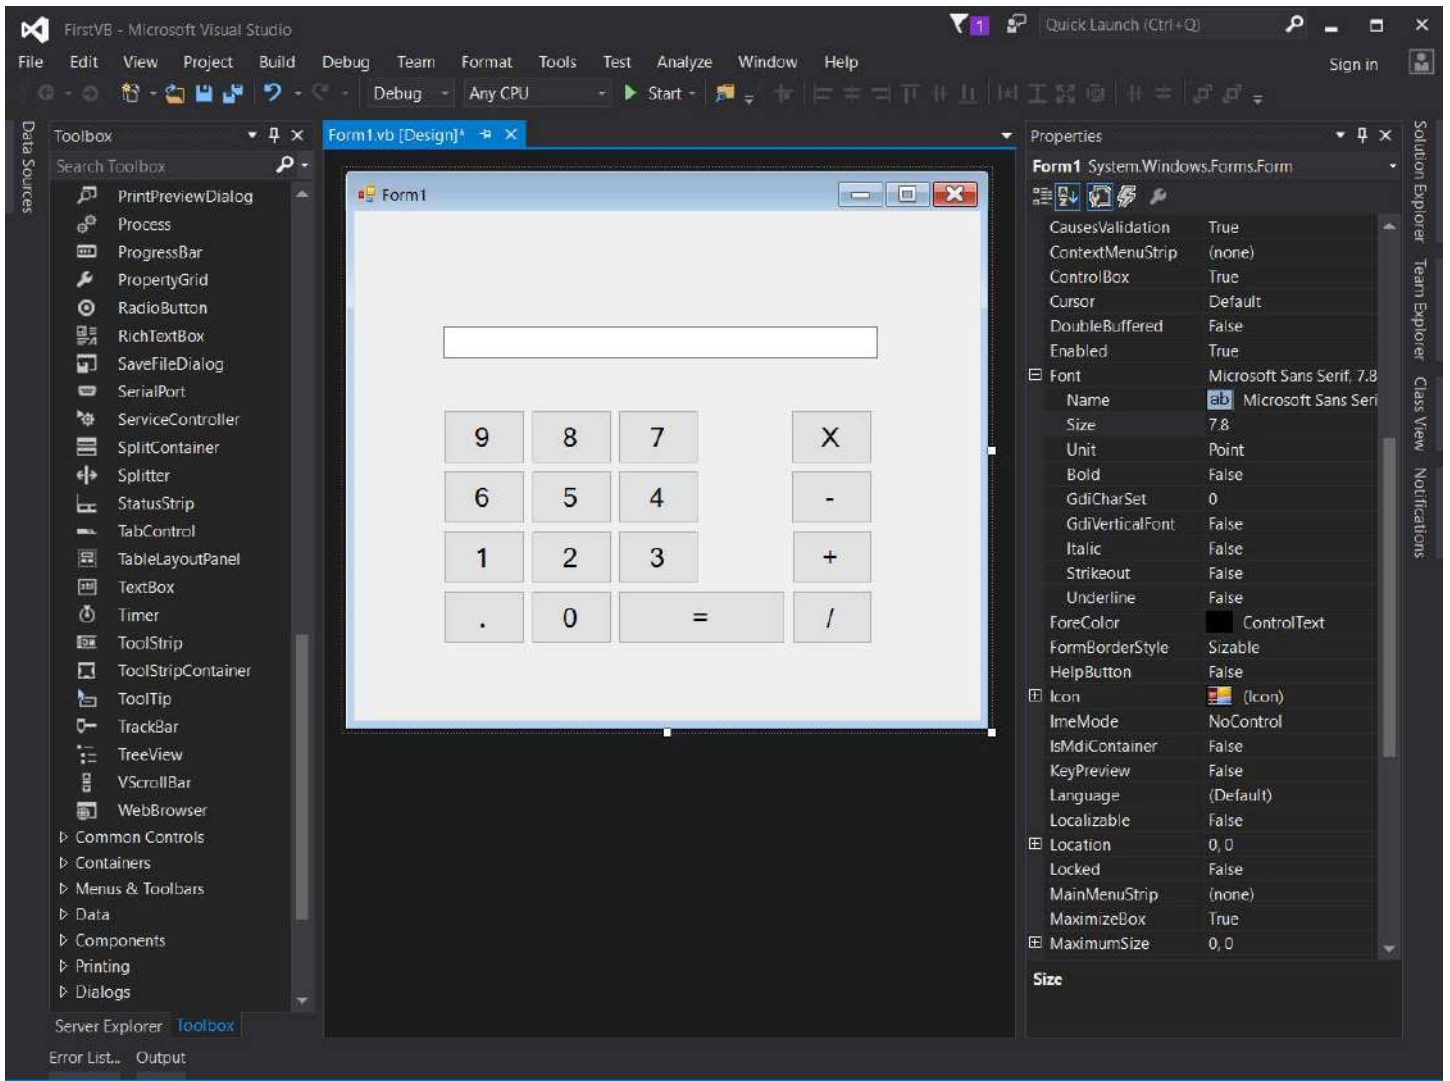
FirstVB - Microsoft Visual Studio

1 Quick Launch (Ctrl+Q)

File Edit View Project Build Debug Team Format Tools Test Analyze Window Help Sign in

Debug Any CPU Start

Data Sources

Toolbox

Search Toolbox

PrintPreviewDialog
Process
ProgressBar
PropertyGrid
RadioButton
RichTextBox
SaveFileDialog
SerialPort
ServiceController
SplitContainer
Splitter
StatusStrip
TabControl
TableLayoutPanel
TextBox
Timer
ToolStrip
ToolStripContainer
ToolTip
TrackBar
TreeView
VScrollBar
WebBrowser
Common Controls
Containers
Menus & Toolbars
Data
Components
Printing
Dialogs

Server Explorer Toolbox

Form1.vb [Design]*

Form1

| 9 | 8 | 7 | X |
|---|---|---|---|
| 6 | 5 | 4 | - |
| 1 | 2 | 3 | + |
| . | 0 | = | / |

Properties

Form1 System.Windows.Forms.Form

| CausesValidation | True |
|---|---|
| ContextMenuStrip | (none) |
| ControlBox | True |
| Cursor | Default |
| DoubleBuffered | False |
| Enabled | True |
| Font | Microsoft Sans Serif, 7.8 |
| Name | ab Microsoft Sans Seri |
| Size | 7.8 |
| Unit | Point |
| Bold | False |
| GdiCharSet | 0 |
| GdiVerticalFont | False |
| Italic | False |
| Strikeout | False |
| Underline | False |
| ForeColor | ControlText |
| FormBorderStyle | Sizable |
| HelpButton | False |
| Icon | (Icon) |
| ImeMode | NoControl |
| IsMdiContainer | False |
| KeyPreview | False |
| Language | (Default) |
| Localizable | False |
| Location | 0, 0 |
| Locked | False |
| MainMenuStrip | (none) |
| MaximizeBox | True |
| MaximumSize | 0, 0 |

Size

Solution Explorer Team Explorer Class View Notifications

Error List... Output